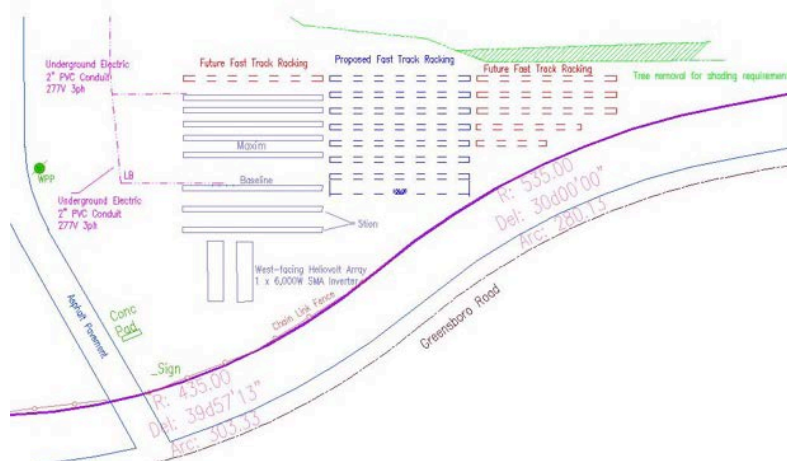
Underground Electric
2" PVC Conduit
277V 3ph

Future Fast Track Racking

Proposed Fast Track Racking

Future Fast Track Racking

Tree removal for shading requirement

Maxim

LB

WPP

Baseline

Underground Electric
2" PVC Conduit
277V 3ph

Stion

R: 535.00
Del: 30d00'00"
Arc: 280.13

West-facing Heliovolt Array
1 x 6,000W SMA Inverter

Chain Link Fence

Asphalt Pavement

Conc
Pad

Greensboro Road

Sign

R: 435.00
Del: 39d57'13"
Arc: 303.33